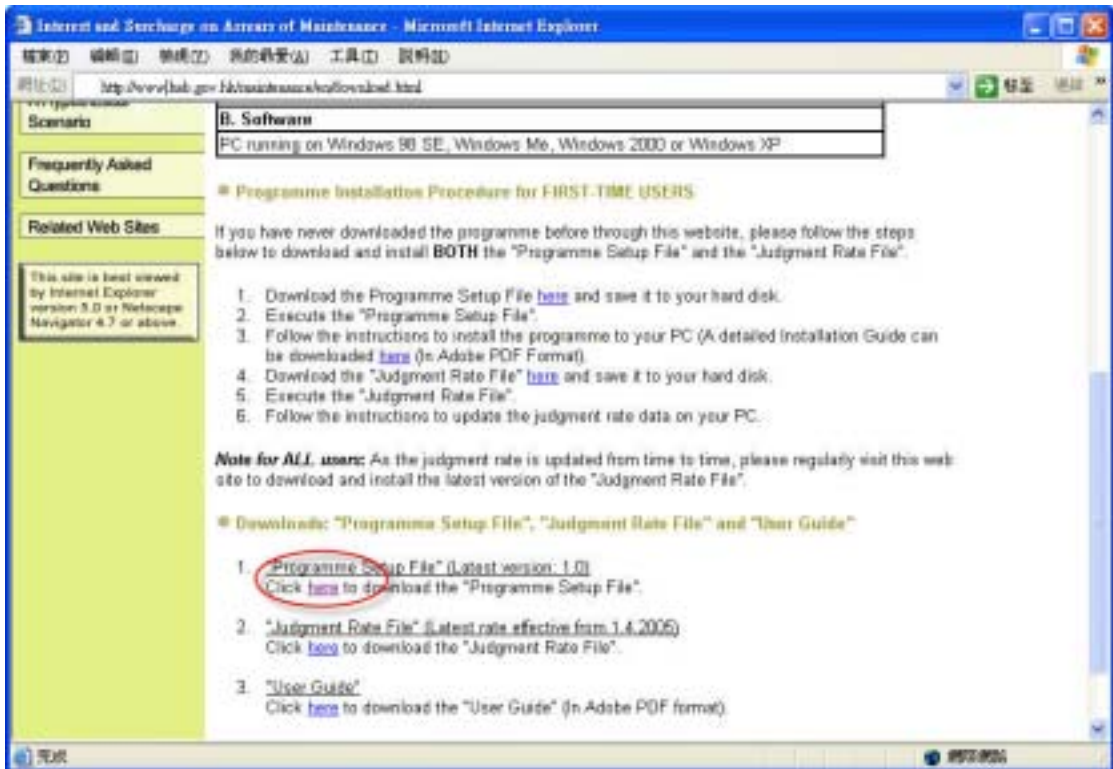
Interest and Surcharge on Arrears of Maintenance - Microsoft Internet Explorer

檔案(F) 編輯(E) 檢視(V) 我的最愛(A) 工具(T) 說明(H)

網址(D) http://www.hab.gov.hk/maintenance/eng/download.html

移至 連結

Scenario

Frequently Asked Questions

Related Web Sites

This site is best viewed by Internet Explorer version 5.0 or Netscape Navigator 4.7 or above.

| B. Software |
|---|
| PC running on Windows 98 SE, Windows Me, Windows 2000 or Windows XP |

Programme Installation Procedure for FIRST-TIME USERS

If you have never downloaded the programme before through this website, please follow the steps below to download and install BOTH the "Programme Setup File" and the "Judgment Rate File".

1. Download the Programme Setup File here and save it to your hard disk.
2. Execute the "Programme Setup File".
3. Follow the instructions to install the programme to your PC (A detailed Installation Guide can be downloaded here (In Adobe PDF Format).
4. Download the "Judgment Rate File" here and save it to your hard disk.
5. Execute the "Judgment Rate File".
6. Follow the instructions to update the judgment rate data on your PC.

Note for ALL users: As the judgment rate is updated from time to time, please regularly visit this web site to download and install the latest version of the "Judgment Rate File".

Downloads: "Programme Setup File", "Judgment Rate File" and "User Guide"

1. "Programme Setup File" (Latest version: 1.0)
Click here to download the "Programme Setup File".

2. "Judgment Rate File" (Latest rate effective from 1.4.2005)
Click here to download the "Judgment Rate File".

3. "User Guide"
Click here to download the "User Guide" (In Adobe PDF format).

完成

網際網路